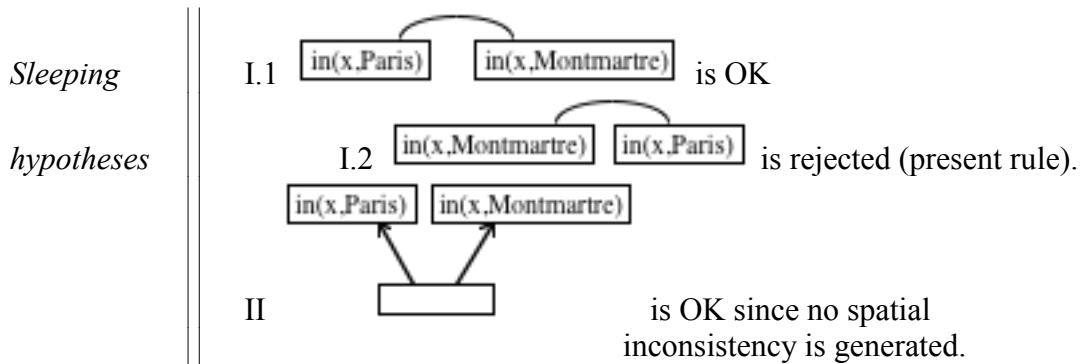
Sleeping hypotheses

I.1 in(x,Paris) in(x,Montmartre) is OK

I.2 in(x,Montmartre) in(x,Paris) is rejected (present rule).

in(x,Paris) in(x,Montmartre)

II is OK since no spatial inconsistency is generated.